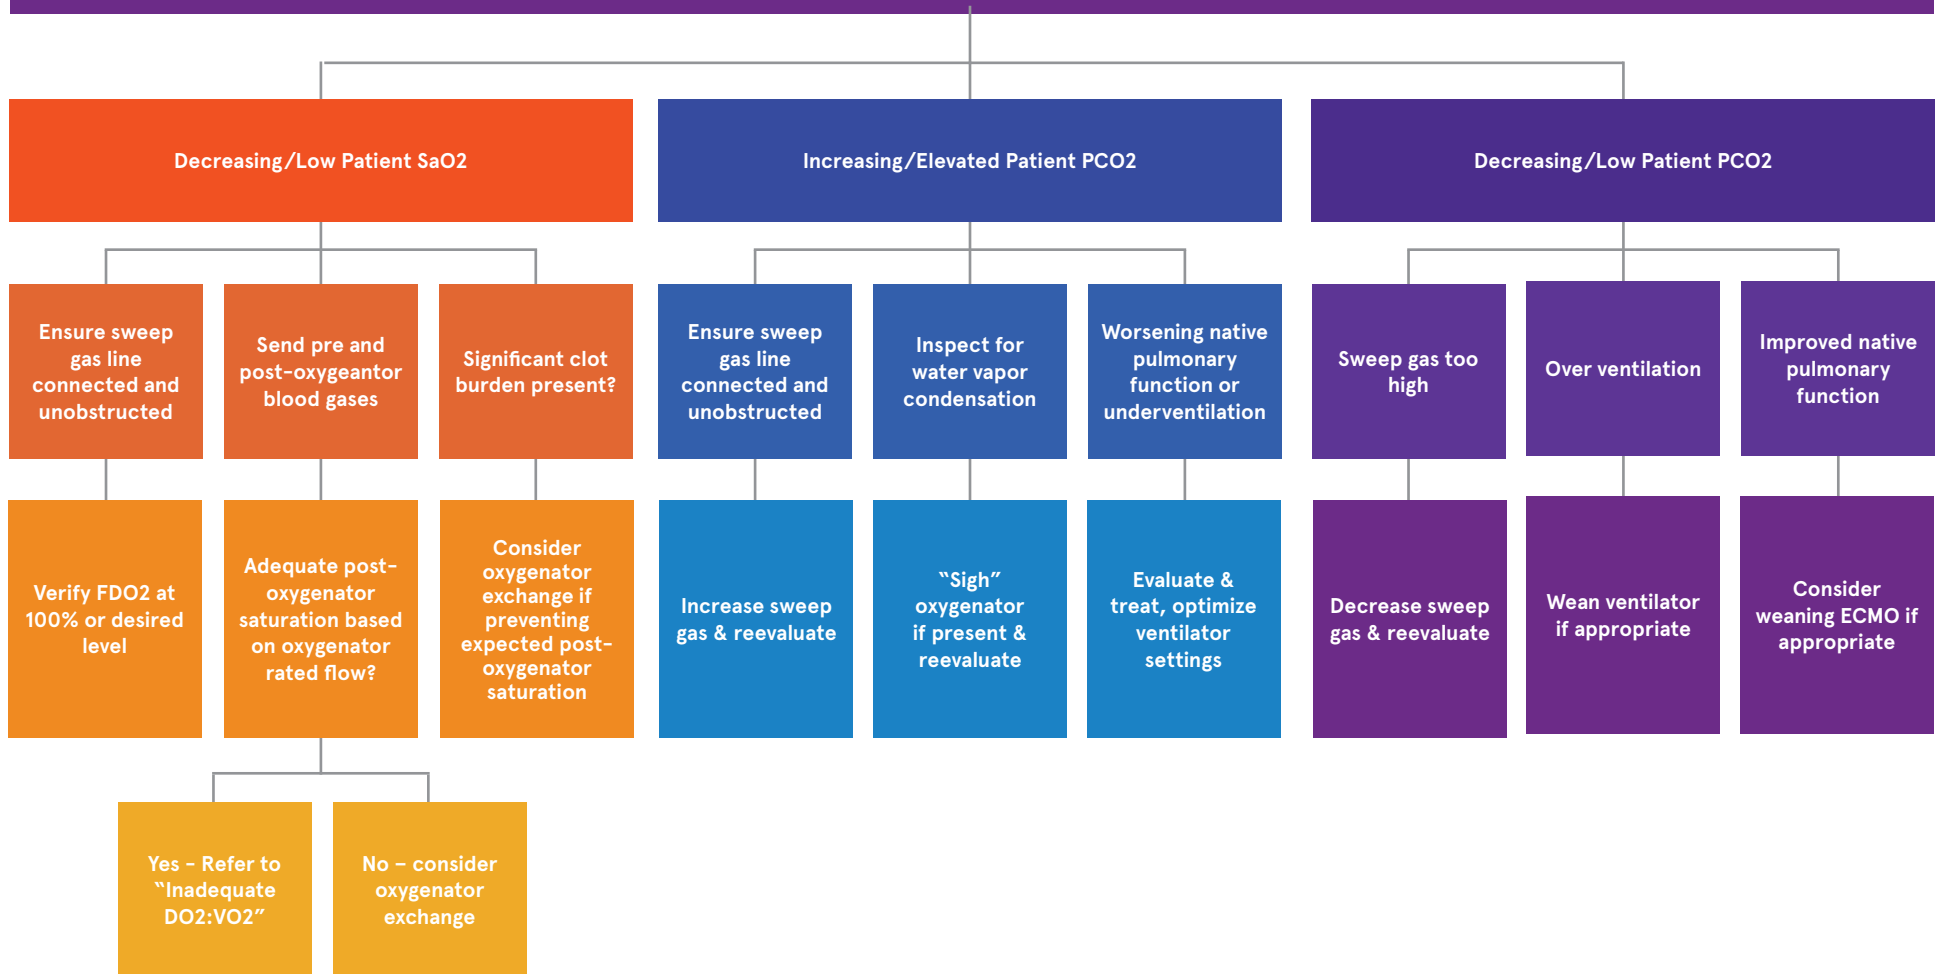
Decreasing/Low Patient SaO2

Ensure sweep gas line connected and unobstructed

Verify FDO2 at 100% or desired level

Send pre and post-oxygeantor blood gases

Adequate post-oxygenator saturation based on oxygenator rated flow?

Yes - Refer to "Inadequate DO2:VO2"

No – consider oxygenator exchange

Significant clot burden present?

Consider oxygenator exchange if preventing expected post-oxygenator saturation

Increasing/Elevated Patient PCO2

Ensure sweep gas line connected and unobstructed

Increase sweep gas & reevaluate

Inspect for water vapor condensation

"Sigh" oxygenator if present & reevaluate

Worsening native pulmonary function or underventilation

Evaluate & treat, optimize ventilator settings

Decreasing/Low Patient PCO2

Sweep gas too high

Decrease sweep gas & reevaluate

Over ventilation

Wean ventilator if appropriate

Improved native pulmonary function

Consider weaning ECMO if appropriate